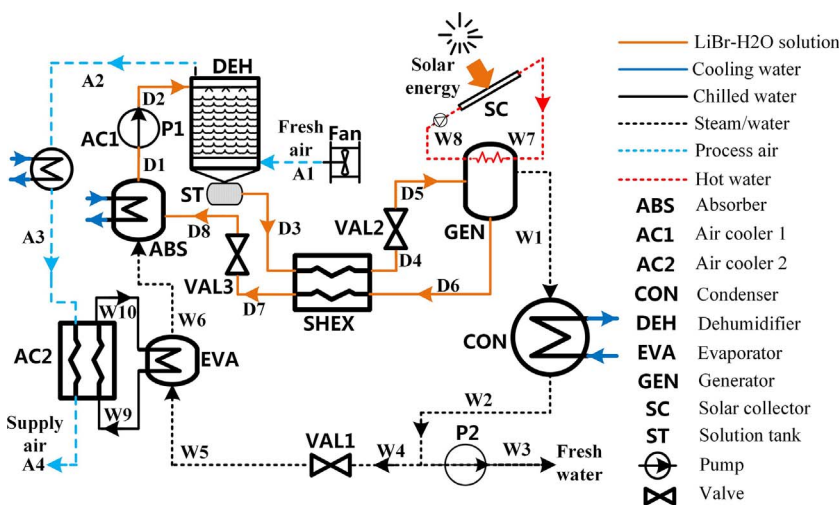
A2
DEH
D2
AC1
P1
D1
Fresh air
Fan
A1
ST
ABS
D8
D3
VAL3
D7
SHEX
VAL2
D5
D4
GEN
D6
Solar energy
SC
W8
W7
W1
CON
A3
AC2
W10
W9
W6
EVA
Supply air
A4
W5
VAL1
W4
W2
P2
W3
Fresh water

LiBr-H2O solution
Cooling water
Chilled water
Steam/water
Process air
Hot water
ABS Absorber
AC1 Air cooler 1
AC2 Air cooler 2
CON Condenser
DEH Dehumidifier
EVA Evaporator
GEN Generator
SC Solar collector
ST Solution tank
Pump
Valve